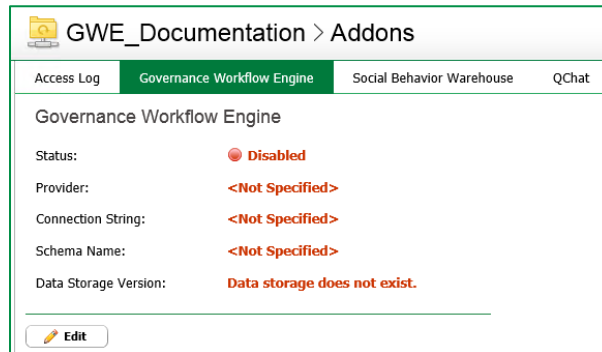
GWE_Documentation > Addons

Access Log | Governance Workflow Engine | Social Behavior Warehouse | QChat

Governance Workflow Engine

Status: Disabled

Provider: <Not Specified>

Connection String: <Not Specified>

Schema Name: <Not Specified>

Data Storage Version: Data storage does not exist.

Edit